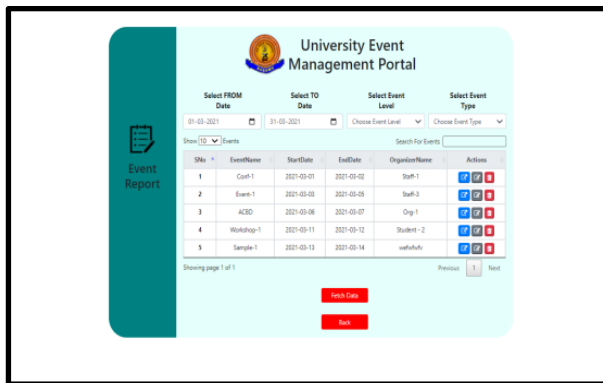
Event Report

University Event Management Portal

Select FROM Date

Select TO Date

Select Event Level

Select Event Type

01-03-2021

31-03-2021

Choose Event Level

Choose Event Type

Show 10 Events

Search For Events

| SNo | EventName | StartDate | EndDate | OrganizerName | Actions |
|---|---|---|---|---|---|
| 1 | Conf-1 | 2021-03-01 | 2021-03-02 | Staff-1 | |
| 2 | Event-1 | 2021-03-03 | 2021-03-05 | Staff-3 | |
| 3 | ACBD | 2021-03-06 | 2021-03-07 | Org-1 | |
| 4 | Workshop-1 | 2021-03-11 | 2021-03-12 | Student - 2 | |
| 5 | Sample-1 | 2021-03-13 | 2021-03-14 | wefwfwfv | |

Showing page 1 of 1

Previous 1 Next

Fetch Data

Back